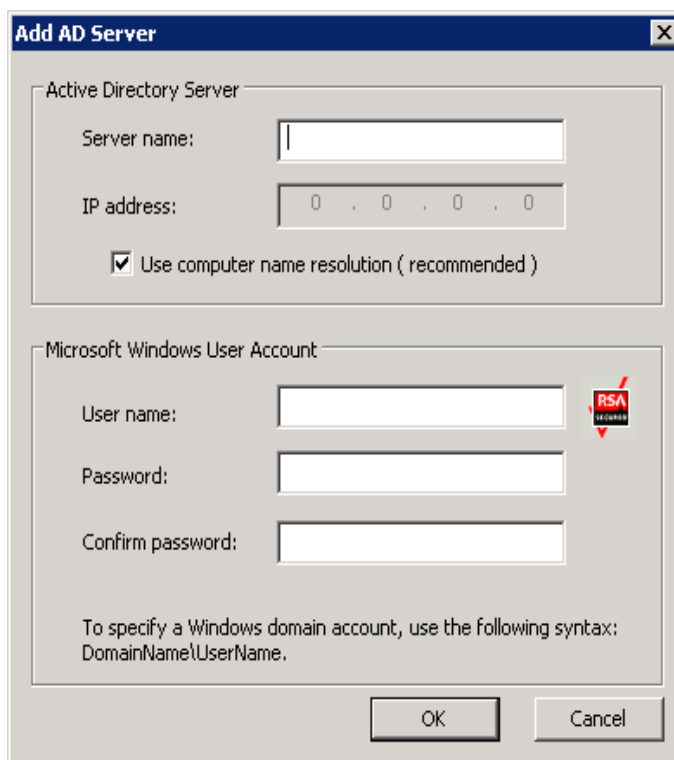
Add AD Server

Active Directory Server

Server name:

IP address: 0 . 0 . 0 . 0

Use computer name resolution ( recommended )

Microsoft Windows User Account

User name:

RSA SECURED

Password:

Confirm password:

To specify a Windows domain account, use the following syntax: DomainName\UserName.

OK

Cancel